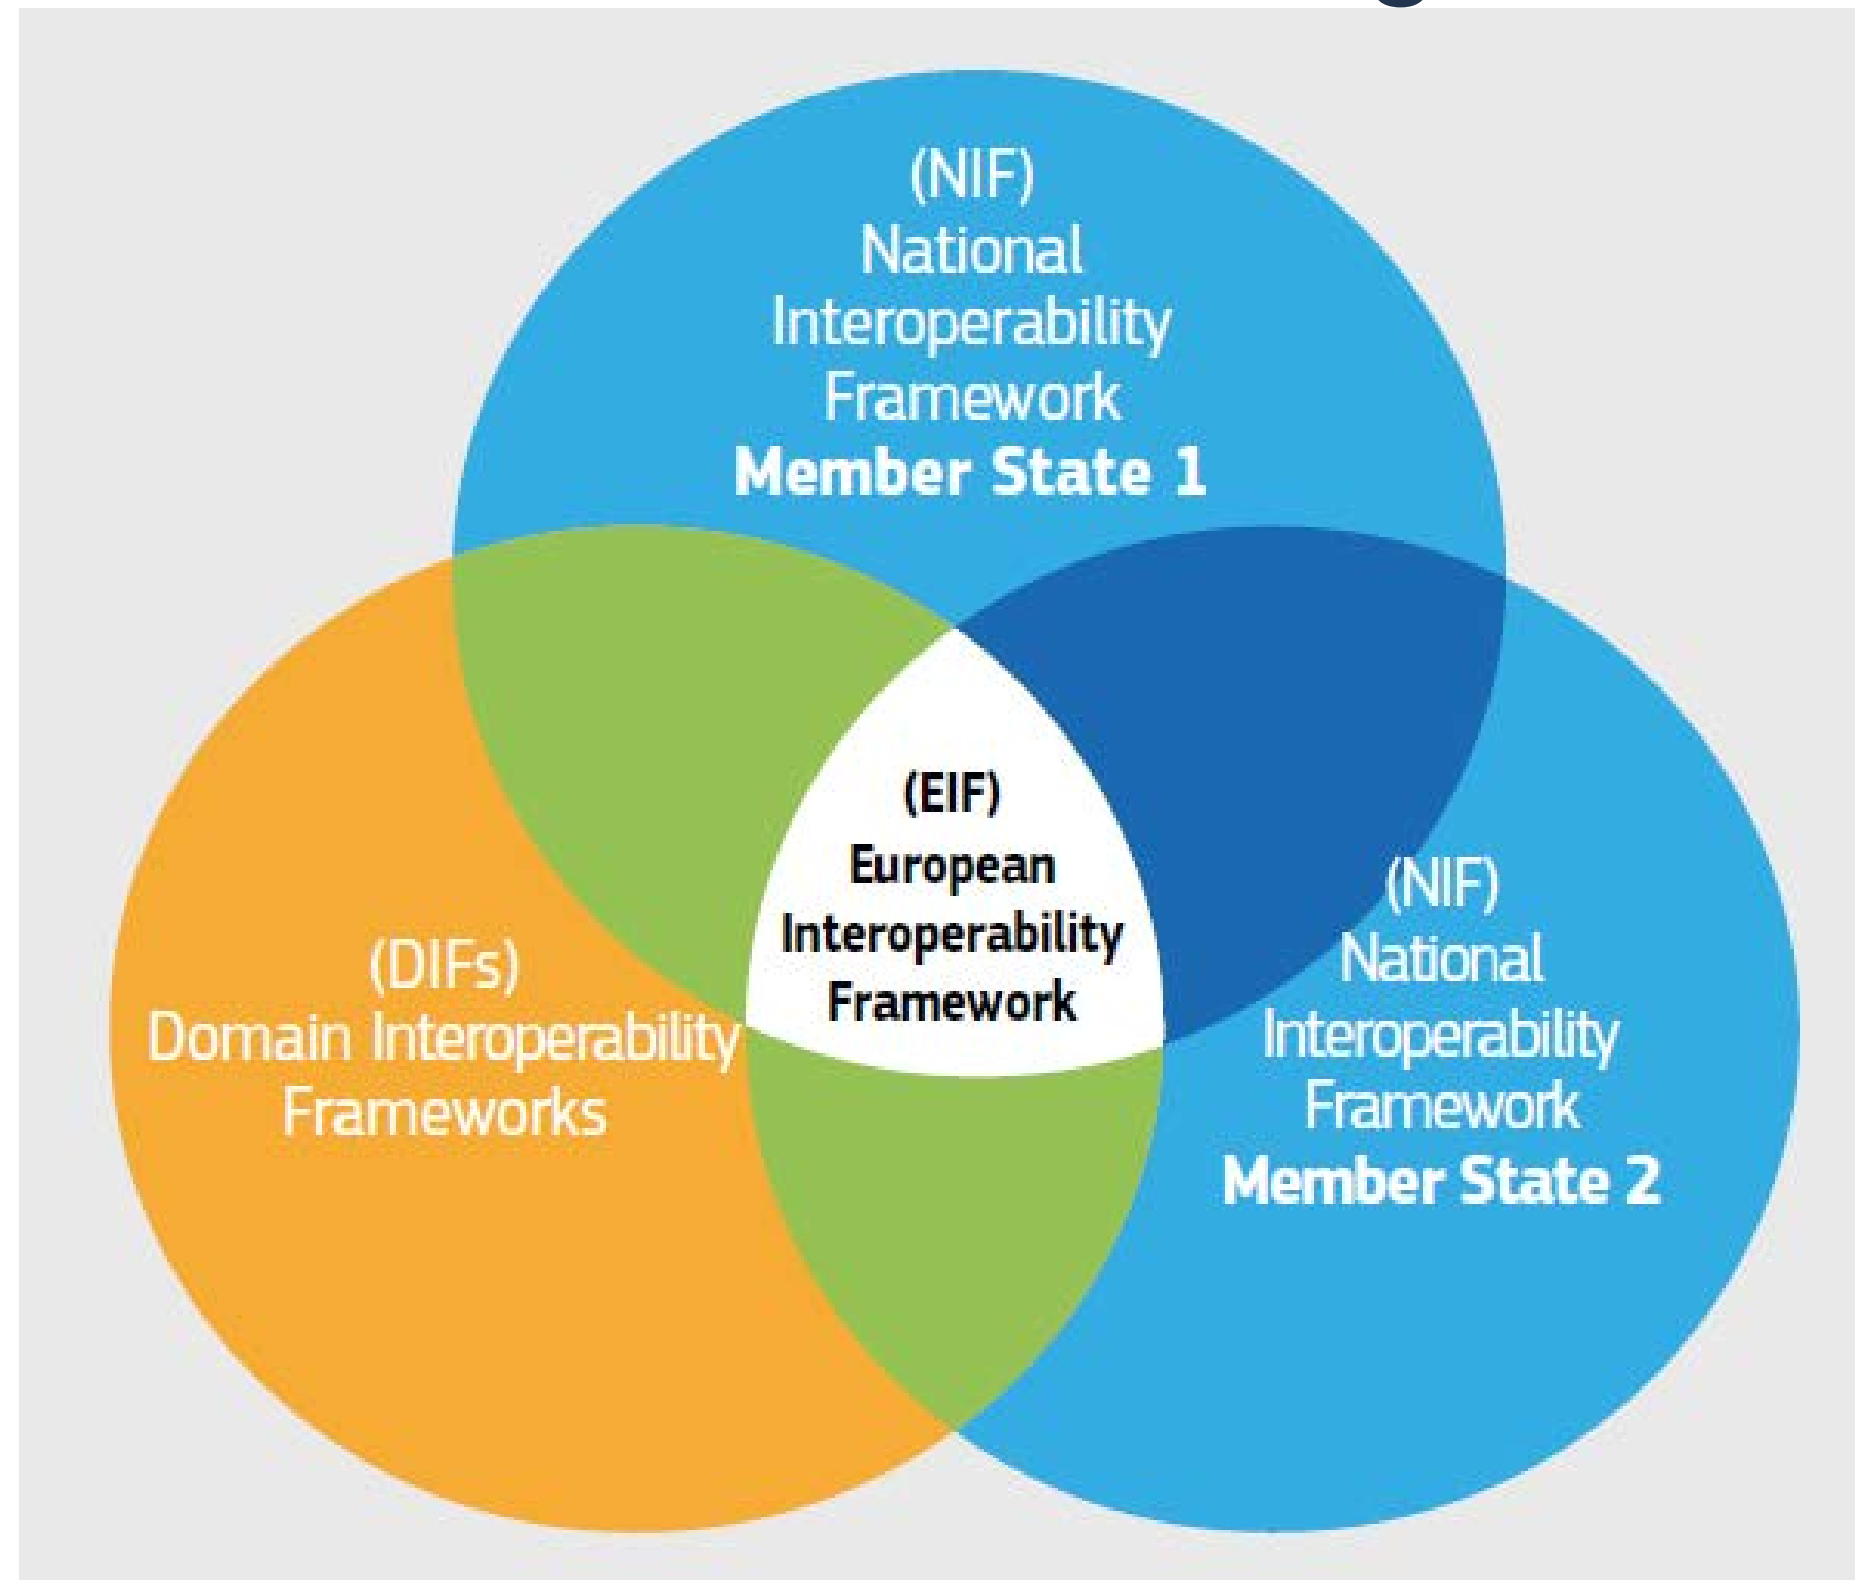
(NIF)
National
Interoperability
Framework
Member State 1

(EIF)
European
Interoperability
Framework

(DIFs)
Domain Interoperability
Frameworks

(NIF)
National
Interoperability
Framework
Member State 2